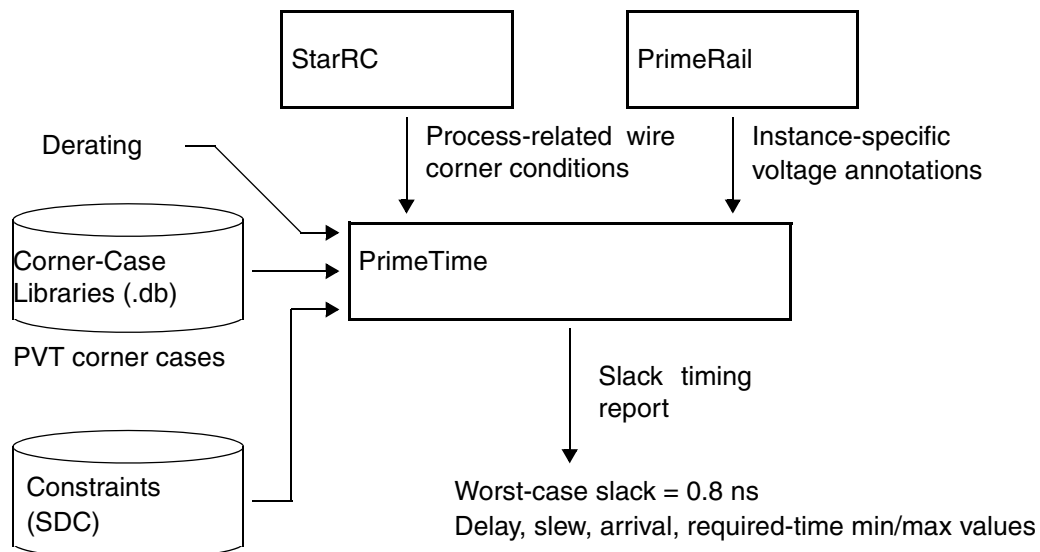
StarRC

PrimeRail

Derating

Process-related wire corner conditions

Instance-specific voltage annotations

Corner-Case Libraries (.db)

PrimeTime

PVT corner cases

Slack timing report

Constraints (SDC)

Worst-case slack = 0.8 ns
Delay, slew, arrival, required-time min/max values